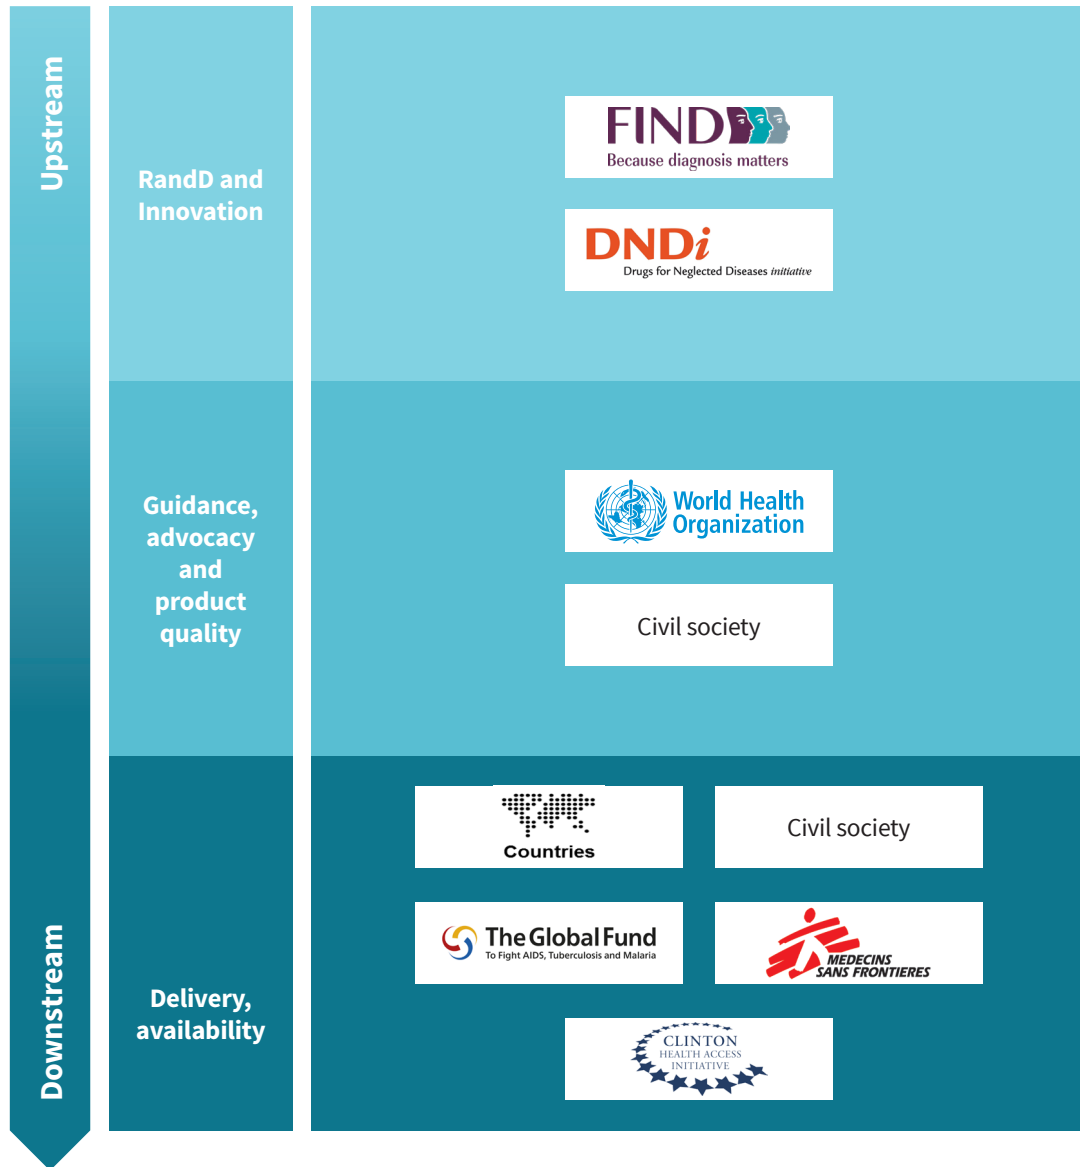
Upstream

RandD and Innovation

FIND
Because diagnosis matters

DNDi
Drugs for Neglected Diseases initiative

Guidance, advocacy and product quality

World Health Organization

Civil society

Delivery, availability

Countries

Civil society

The Global Fund
To Fight AIDS, Tuberculosis and Malaria

MEDECINS SANS FRONTIERES

CLINTON
HEALTH ACCESS
INITIATIVE

Downstream